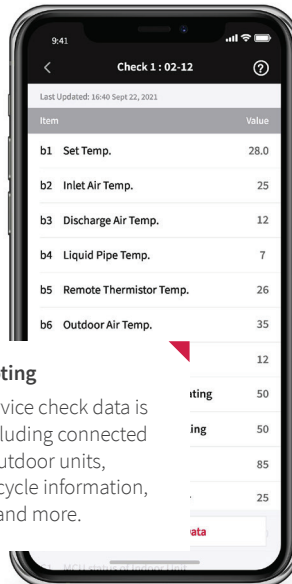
9:41

Check 1 : 02-12

Last Updated: 16:40 Sept 22, 2021

| Item | Value |
|---|---|
| b1 Set Temp. | 28.0 |
| b2 Inlet Air Temp. | 25 |
| b3 Discharge Air Temp. | 12 |
| b4 Liquid Pipe Temp. | 7 |
| b5 Remote Thermistor Temp. | 26 |
| b6 Outdoor Air Temp. | 35 |
| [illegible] | 12 |
| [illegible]ating | 50 |
| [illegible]ing | 50 |
| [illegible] | 85 |
| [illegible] | 25 |

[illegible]ting

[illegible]vice check data is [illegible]luding connected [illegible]utdoor units, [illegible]cycle information, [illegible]and more.

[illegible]ata

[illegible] MCU status of Indoor Unit